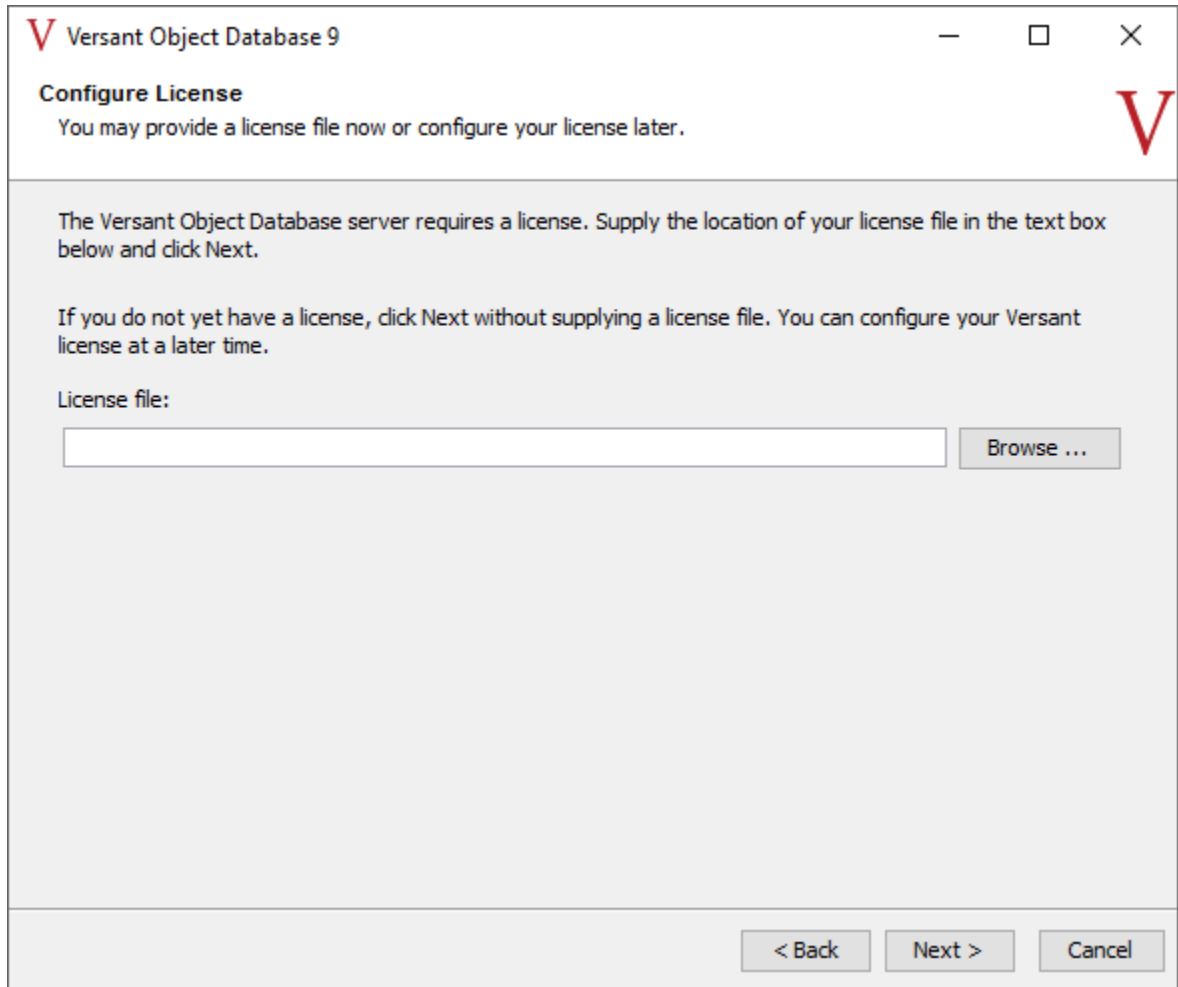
V Versant Object Database 9

Configure License
You may provide a license file now or configure your license later.

V

The Versant Object Database server requires a license. Supply the location of your license file in the text box below and click Next.

If you do not yet have a license, click Next without supplying a license file. You can configure your Versant license at a later time.

License file:

Browse ...

< Back
Next >
Cancel